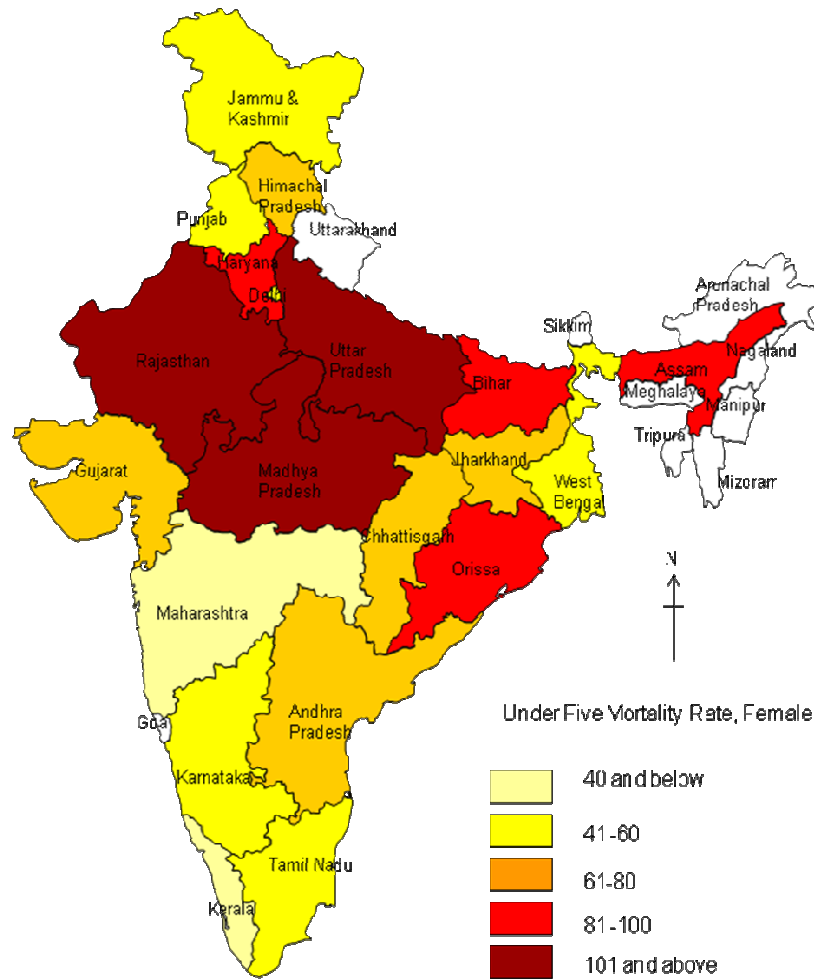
Jammu & Kashmir

Himachal Pradesh

Punjab

Uttarakhand

Haryana

Delhi

Arunachal Pradesh

Sikkim

Nagaland

Rajasthan

Uttar Pradesh

Assam

Bihar

Meghalaya

Manipur

Tripura

Gujarat

Jharkhand

Madhya Pradesh

West Bengal

Mizoram

Chhattisgarh

N

Orissa

Maharashtra

Under Five Mortality Rate, Female

Goa

Andhra Pradesh

Karnataka

40 and below

41-60

Tamil Nadu

61-80

Kerala

81-100

101 and above